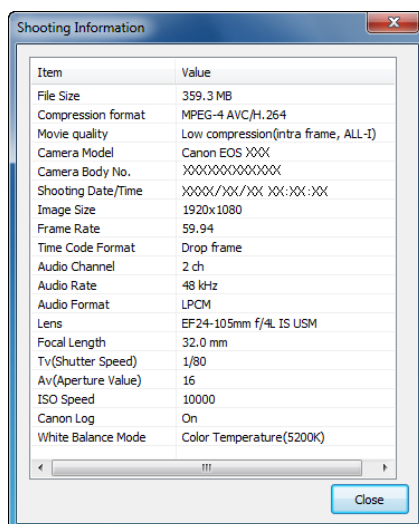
Shooting Information

| Item | Value |
|---|---|
| File Size | 359.3 MB |
| Compression format | MPEG-4 AVC/H.264 |
| Movie quality | Low compression(intra frame, ALL-I) |
| Camera Model | Canon EOS XXX |
| Camera Body No. | XXXXXXXXXXXX |
| Shooting Date/Time | XXXX/XX/XX XX:XX:XX |
| Image Size | 1920x1080 |
| Frame Rate | 59.94 |
| Time Code Format | Drop frame |
| Audio Channel | 2 ch |
| Audio Rate | 48 kHz |
| Audio Format | LPCM |
| Lens | EF24-105mm f/4L IS USM |
| Focal Length | 32.0 mm |
| Tv(Shutter Speed) | 1/80 |
| Av(Aperture Value) | 16 |
| ISO Speed | 10000 |
| Canon Log | On |
| White Balance Mode | Color Temperature(5200K) |

Close